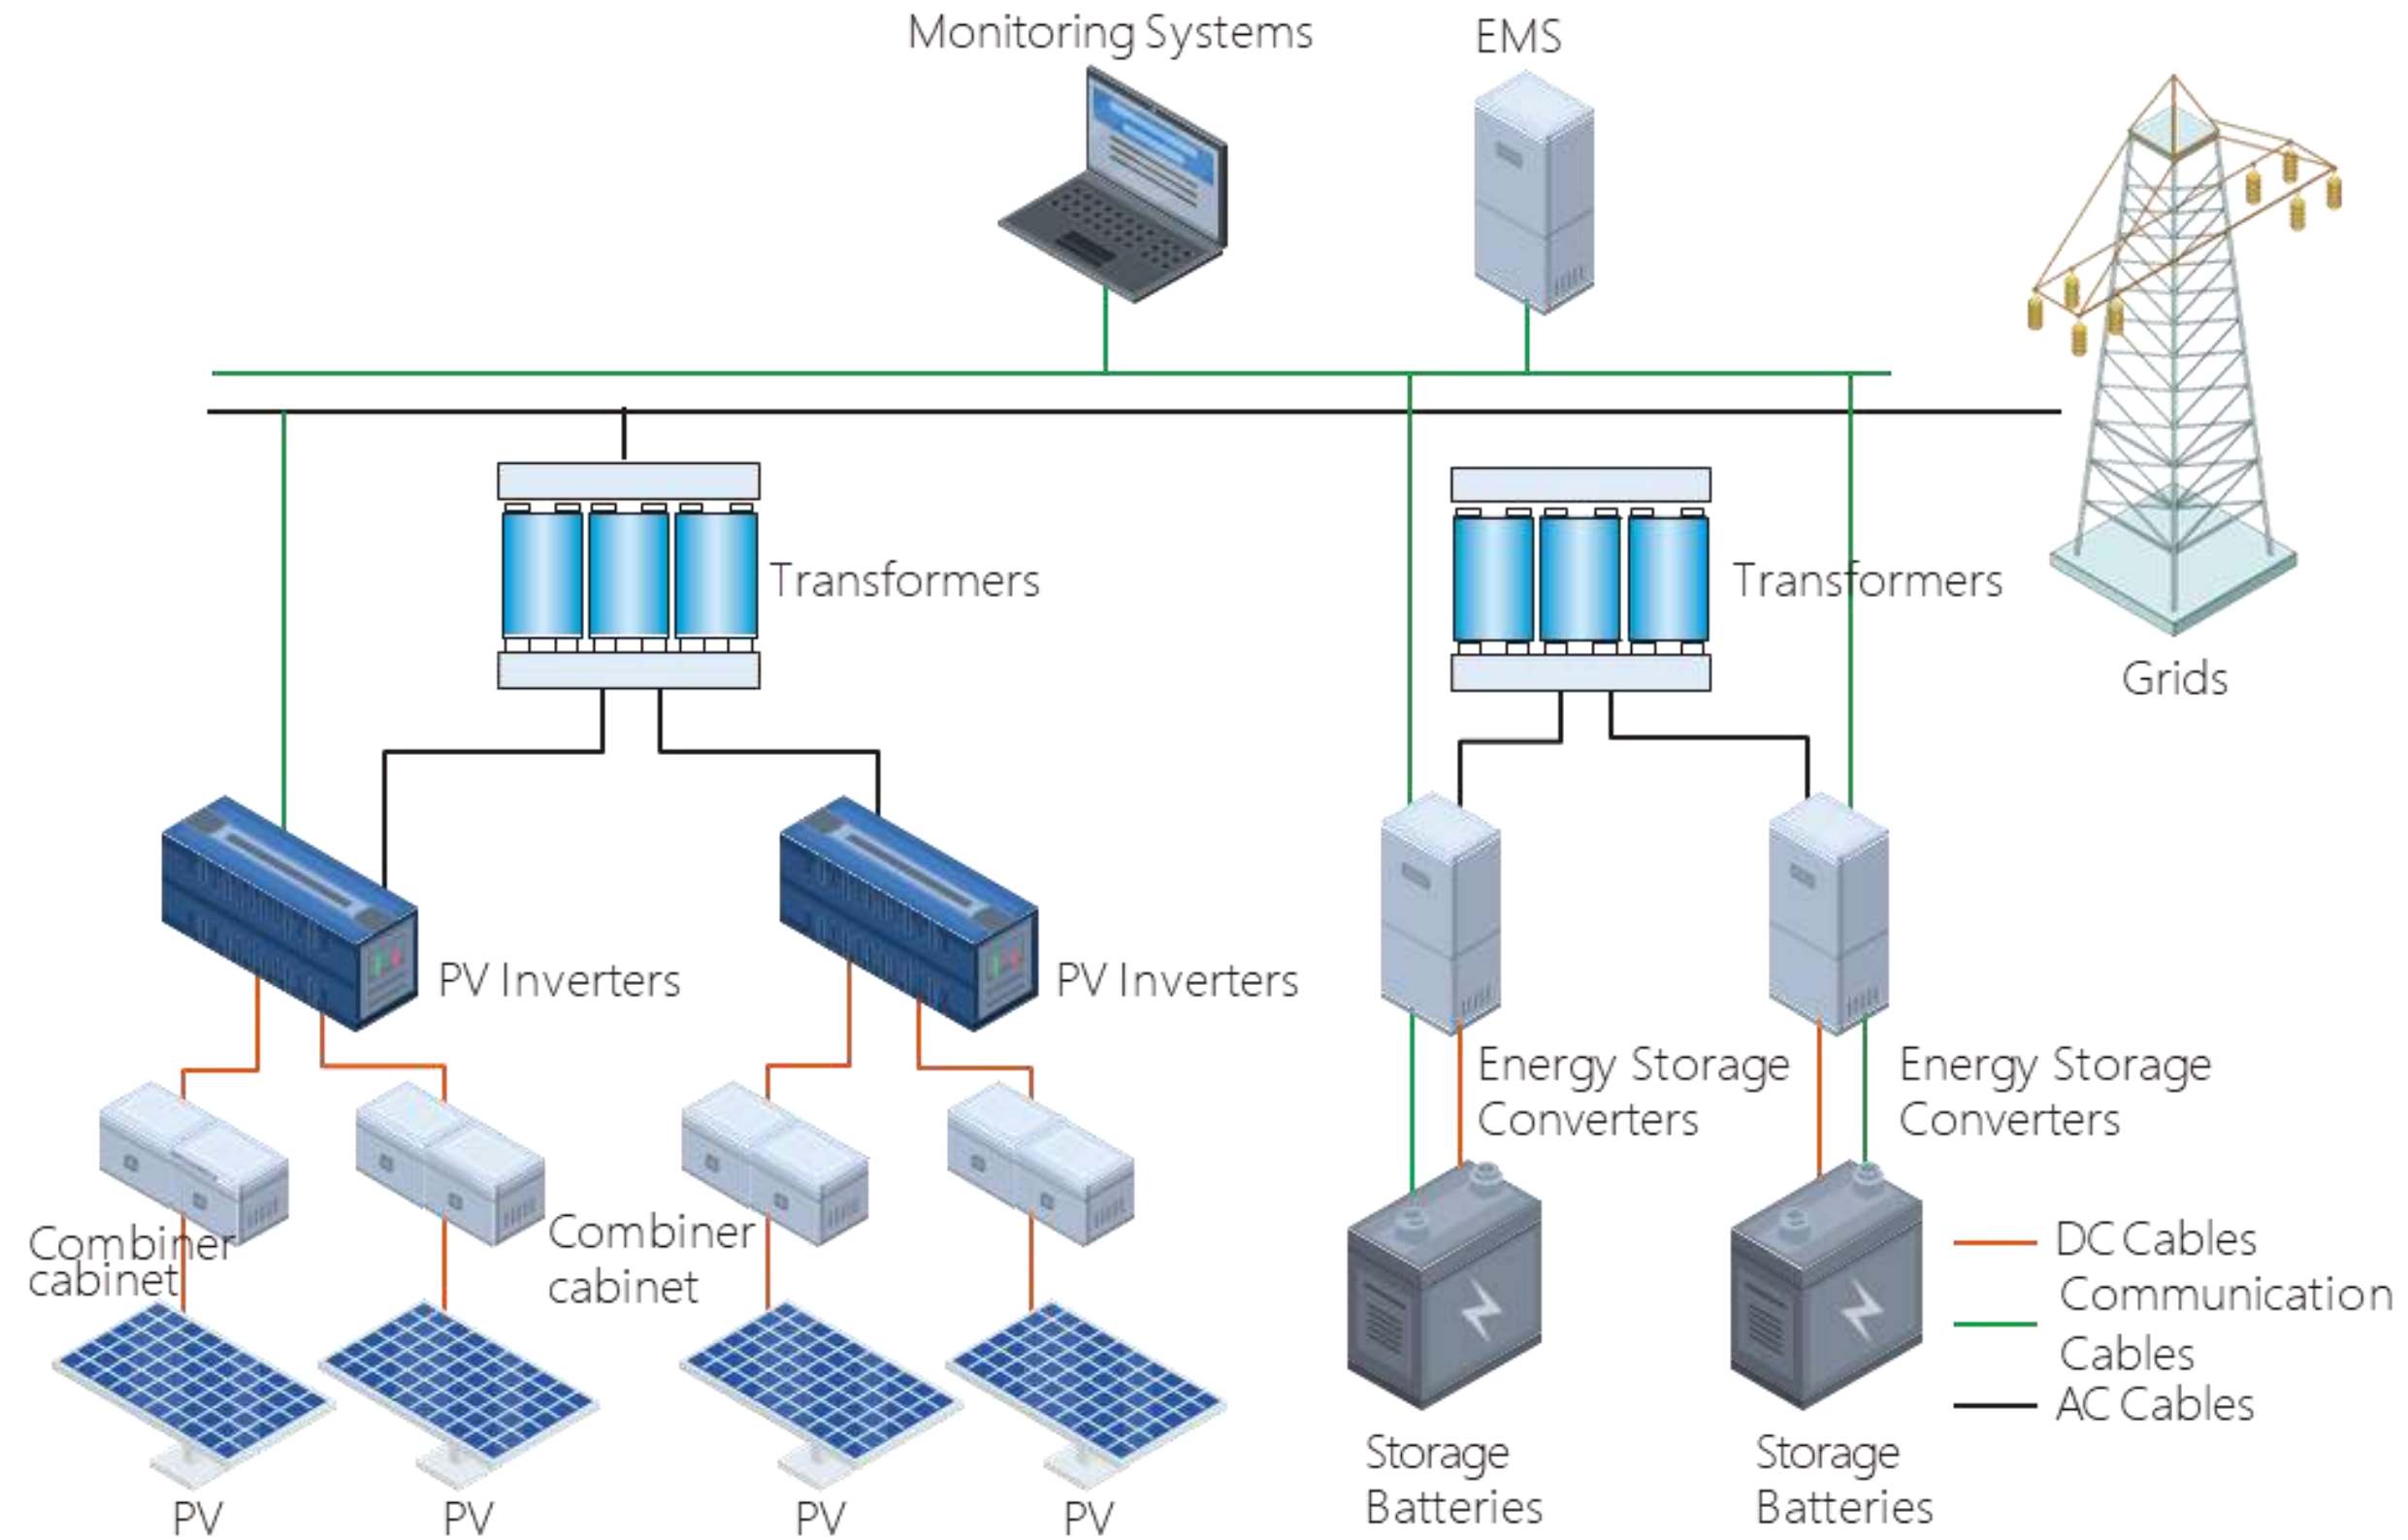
Monitoring Systems

EMS

Grids

Transformers

Transformers

PV Inverters

PV Inverters

Energy Storage Converters

Energy Storage Converters

Combiner cabinet

Combiner cabinet

PV

PV

PV

PV

Storage Batteries

Storage Batteries

DC Cables

Communication Cables

AC Cables